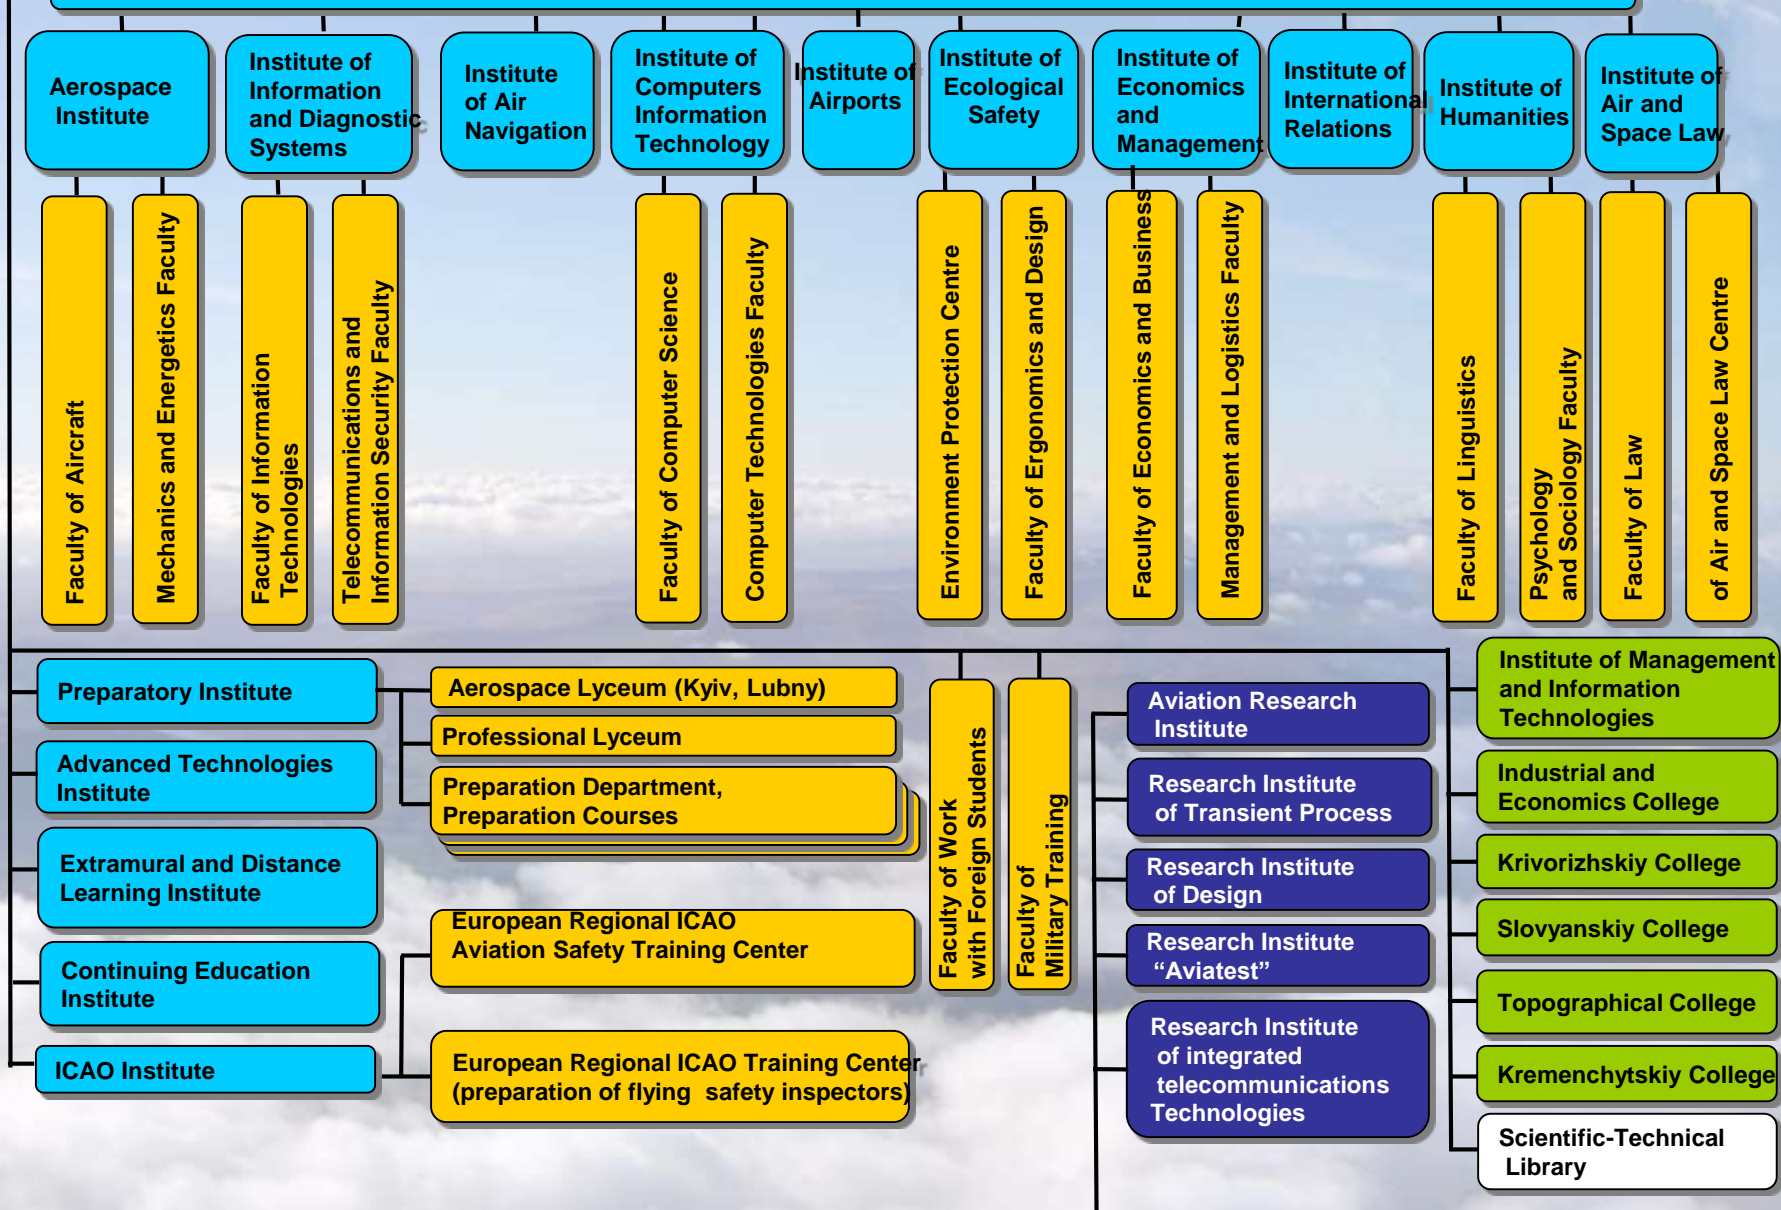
Aerospace Institute

Institute of Information and Diagnostic Systems

Institute of Air Navigation

Institute of Computers Information Technology

Institute of Airports

Institute of Ecological Safety

Institute of Economics and Management

Institute of International Relations

Institute of Humanities

Institute of Air and Space Law

Faculty of Aircraft

Mechanics and Energetics Faculty

Faculty of Information Technologies

Telecommunications and Information Security Faculty

Faculty of Computer Science

Computer Technologies Faculty

Environment Protection Centre

Faculty of Ergonomics and Design

Faculty of Economics and Business

Management and Logistics Faculty

Faculty of Linguistics

Psychology and Sociology Faculty

Faculty of Law

of Air and Space Law Centre

Preparatory Institute

Advanced Technologies Institute

Extramural and Distance Learning Institute

Continuing Education Institute

ICAO Institute

Aerospace Lyceum (Kyiv, Lubny)

Professional Lyceum

Preparation Department, Preparation Courses

European Regional ICAO Aviation Safety Training Center

European Regional ICAO Training Center (preparation of flying safety inspectors)

Faculty of Work with Foreign Students

Faculty of Military Training

Aviation Research Institute

Research Institute of Transient Process

Research Institute of Design

Research Institute “Aviatest”

Research Institute of integrated telecommunications Technologies

Institute of Management and Information Technologies

Industrial and Economics College

Krivorizhskiy College

Slovyanskiy College

Topographical College

Kremenchytskiy College

Scientific-Technical Library